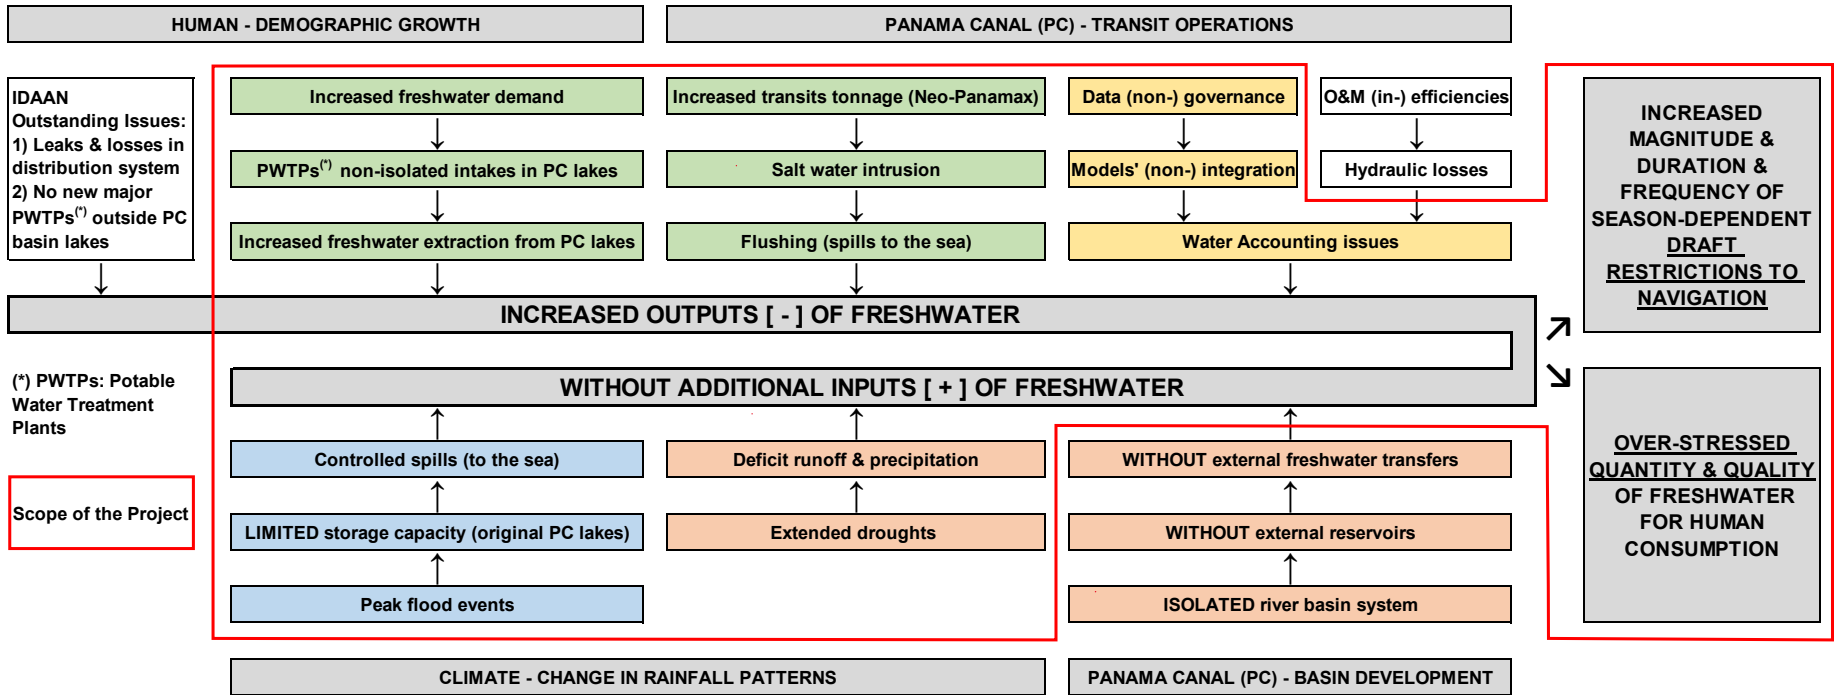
HUMAN - DEMOGRAPHIC GROWTH

PANAMA CANAL (PC) - TRANSIT OPERATIONS

IDAAN Outstanding Issues:
1) Leaks & losses in distribution system
2) No new major PWTPs$^{(*)}$ outside PC basin lakes

Increased freshwater demand

PWTPs$^{(*)}$ non-isolated intakes in PC lakes

Increased freshwater extraction from PC lakes

Increased transits tonnage (Neo-Panamax)

Salt water intrusion

Flushing (spills to the sea)

Data (non-) governance

Models' (non-) integration

O&M (in-) efficiencies

Hydraulic losses

Water Accounting issues

INCREASED MAGNITUDE & DURATION & FREQUENCY OF SEASON-DEPENDENT DRAFT RESTRICTIONS TO NAVIGATION

INCREASED OUTPUTS [ - ] OF FRESHWATER

(*) PWTPs: Potable Water Treatment Plants

WITHOUT ADDITIONAL INPUTS [ + ] OF FRESHWATER

OVER-STRESSED QUANTITY & QUALITY OF FRESHWATER FOR HUMAN CONSUMPTION

Scope of the Project

Controlled spills (to the sea)

LIMITED storage capacity (original PC lakes)

Peak flood events

Deficit runoff & precipitation

Extended droughts

WITHOUT external freshwater transfers

WITHOUT external reservoirs

ISOLATED river basin system

CLIMATE - CHANGE IN RAINFALL PATTERNS

PANAMA CANAL (PC) - BASIN DEVELOPMENT